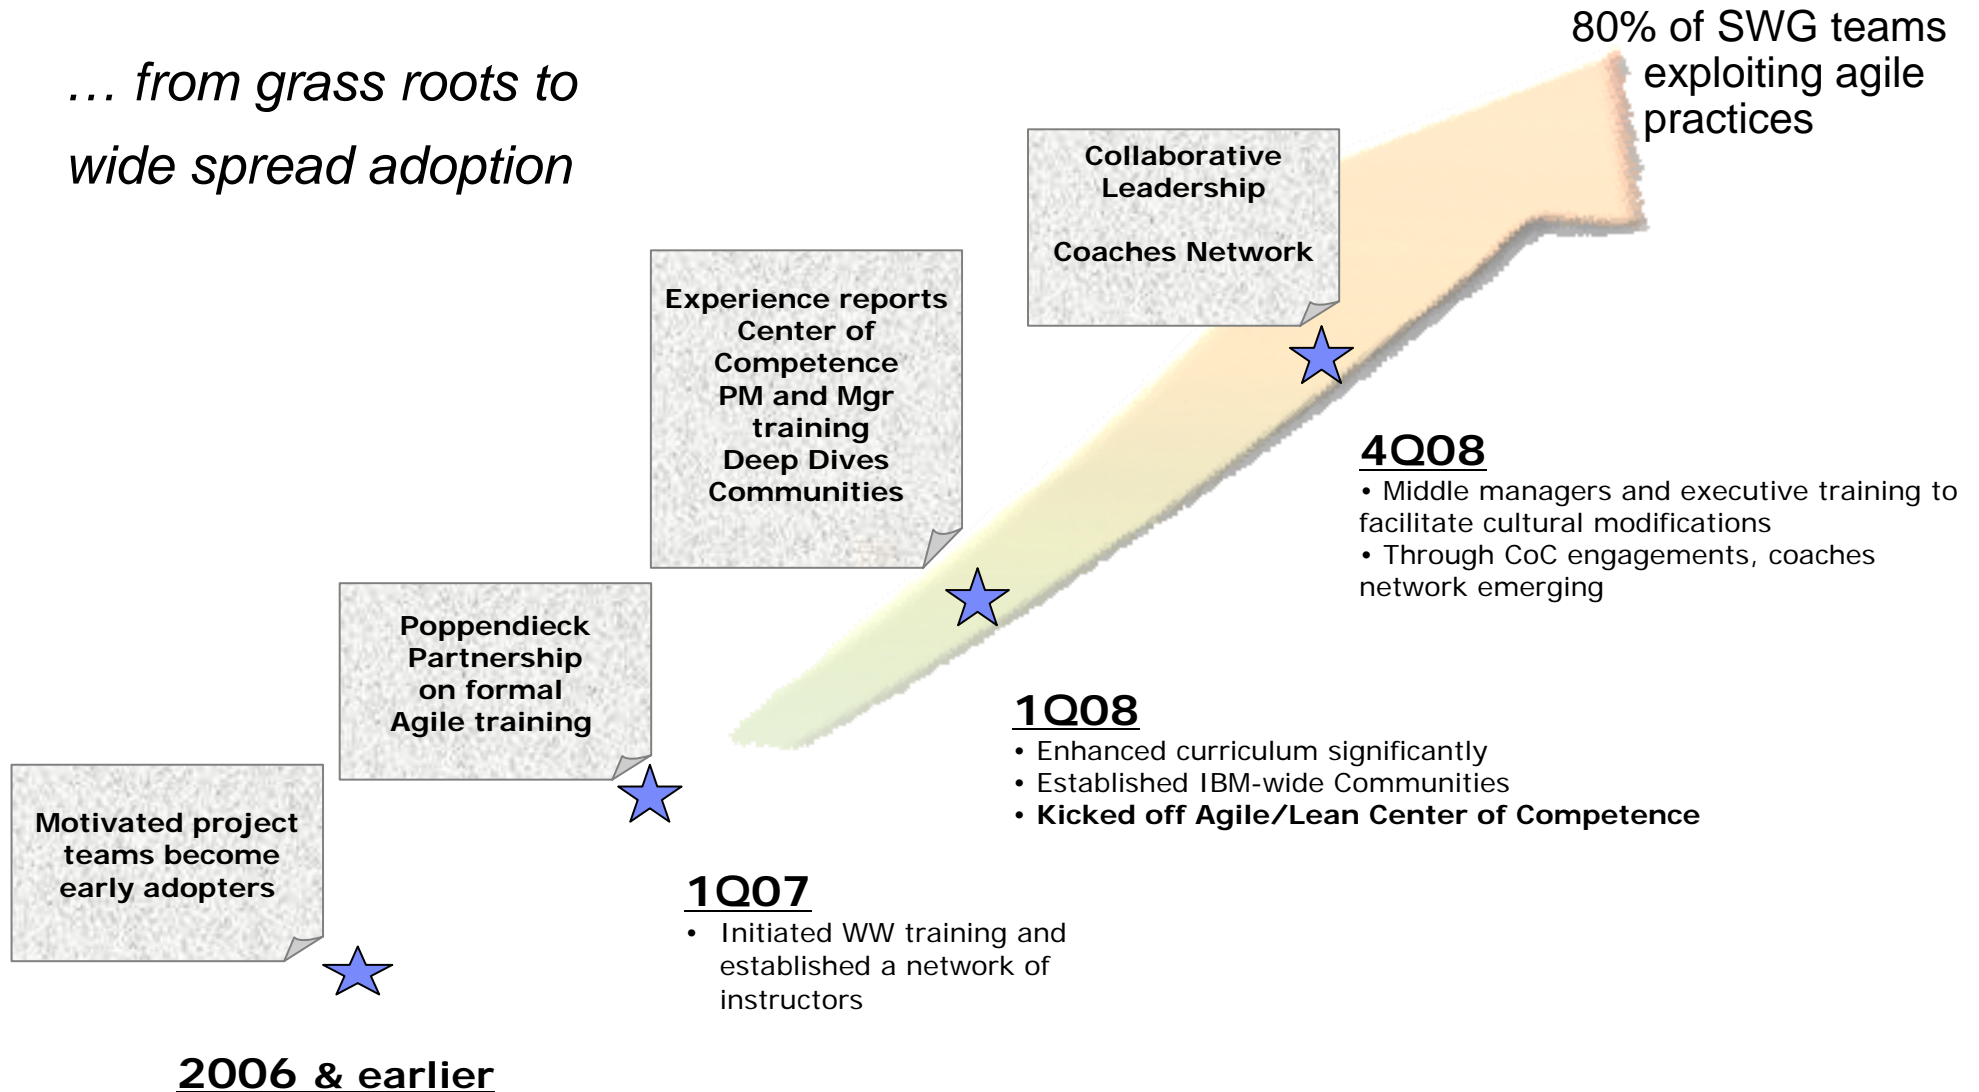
… from grass roots to wide spread adoption

80% of SWG teams exploiting agile practices

Collaborative Leadership

Coaches Network

Experience reports
Center of Competence
PM and Mgr training
Deep Dives
Communities

Poppendieck Partnership on formal Agile training

Motivated project teams become early adopters

4Q08
• Middle managers and executive training to facilitate cultural modifications
• Through CoC engagements, coaches network emerging

1Q08
• Enhanced curriculum significantly
• Established IBM-wide Communities
• Kicked off Agile/Lean Center of Competence

1Q07
• Initiated WW training and established a network of instructors

2006 & earlier